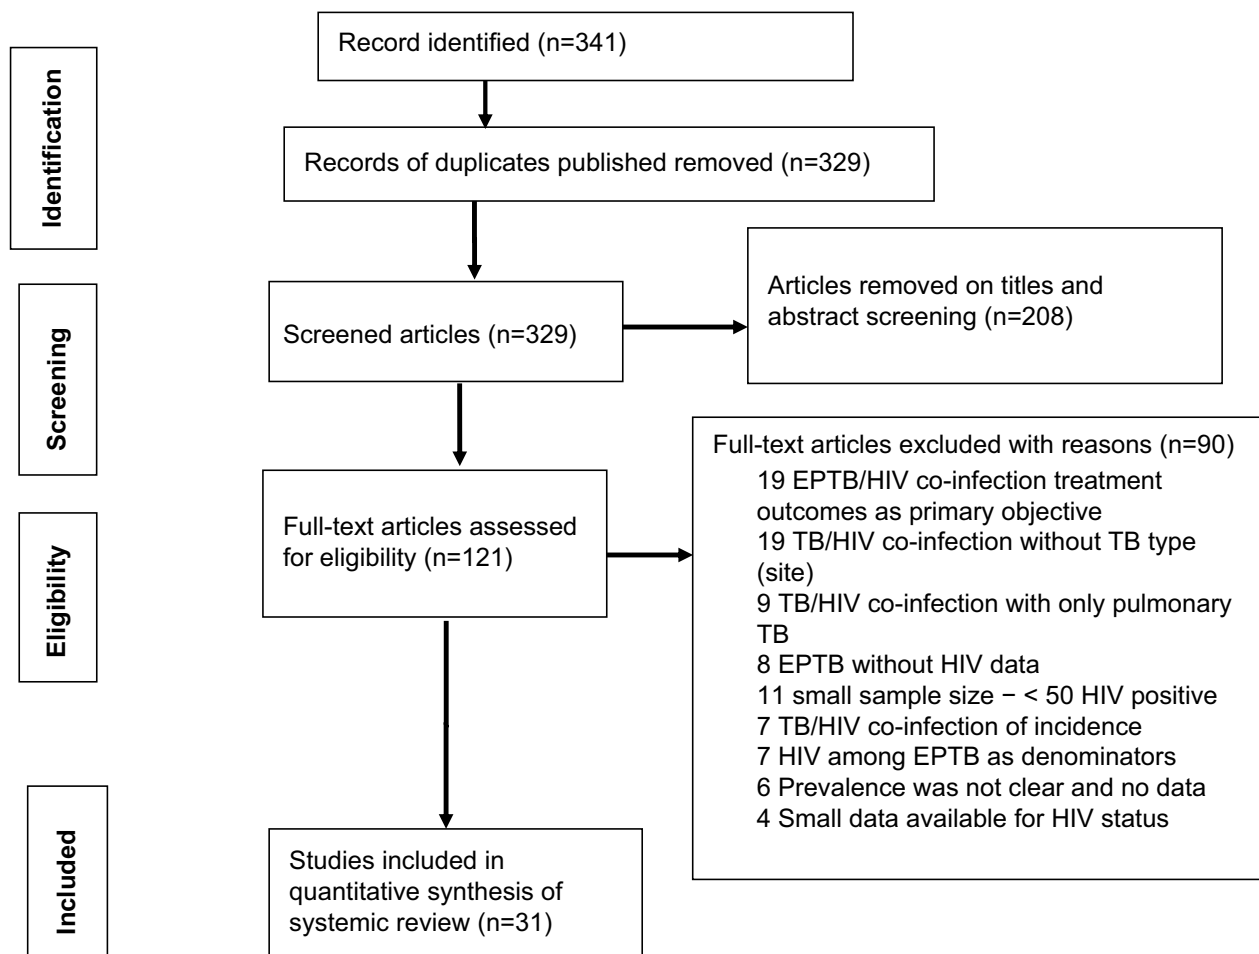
Identification

Record identified (n=341)

Records of duplicates published removed (n=329)

Screening

Screened articles (n=329)

Articles removed on titles and abstract screening (n=208)

Eligibility

Full-text articles assessed for eligibility (n=121)

Full-text articles excluded with reasons (n=90)
19 EPTB/HIV co-infection treatment outcomes as primary objective
19 TB/HIV co-infection without TB type (site)
9 TB/HIV co-infection with only pulmonary TB
8 EPTB without HIV data
11 small sample size − < 50 HIV positive
7 TB/HIV co-infection of incidence
7 HIV among EPTB as denominators
6 Prevalence was not clear and no data
4 Small data available for HIV status

Included

Studies included in quantitative synthesis of systemic review (n=31)